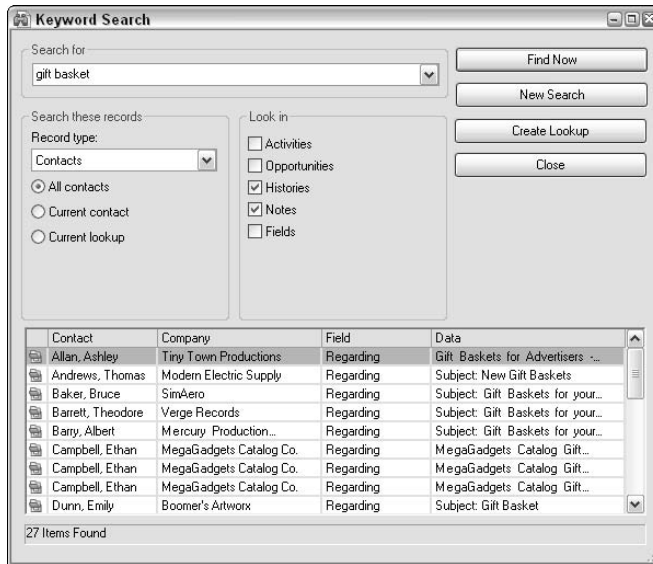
Keyword Search

Search for

gift basket

Find Now

New Search

Create Lookup

Close

Search these records

Record type:

Contacts

All contacts

Current contact

Current lookup

Look in

Activities

Opportunities

Histories

Notes

Fields

| Contact | Company | Field | Data |
|---|---|---|---|
| Allan, Ashley | Tiny Town Productions | Regarding | Gift Baskets for Advertisers -... |
| Andrews, Thomas | Modern Electric Supply | Regarding | Subject: New Gift Baskets |
| Baker, Bruce | SimAero | Regarding | Subject: Gift Baskets for your... |
| Barrett, Theodore | Verge Records | Regarding | Subject: Gift Baskets for your... |
| Barry, Albert | Mercury Production... | Regarding | Subject: Gift Baskets for your... |
| Campbell, Ethan | MegaGadgets Catalog Co. | Regarding | MegaGadgets Catalog Gift... |
| Campbell, Ethan | MegaGadgets Catalog Co. | Regarding | MegaGadgets Catalog Gift... |
| Campbell, Ethan | MegaGadgets Catalog Co. | Regarding | MegaGadgets Catalog Gift... |
| Dunn, Emily | Boomer's Artworx | Regarding | Subject: Gift Basket |

27 Items Found